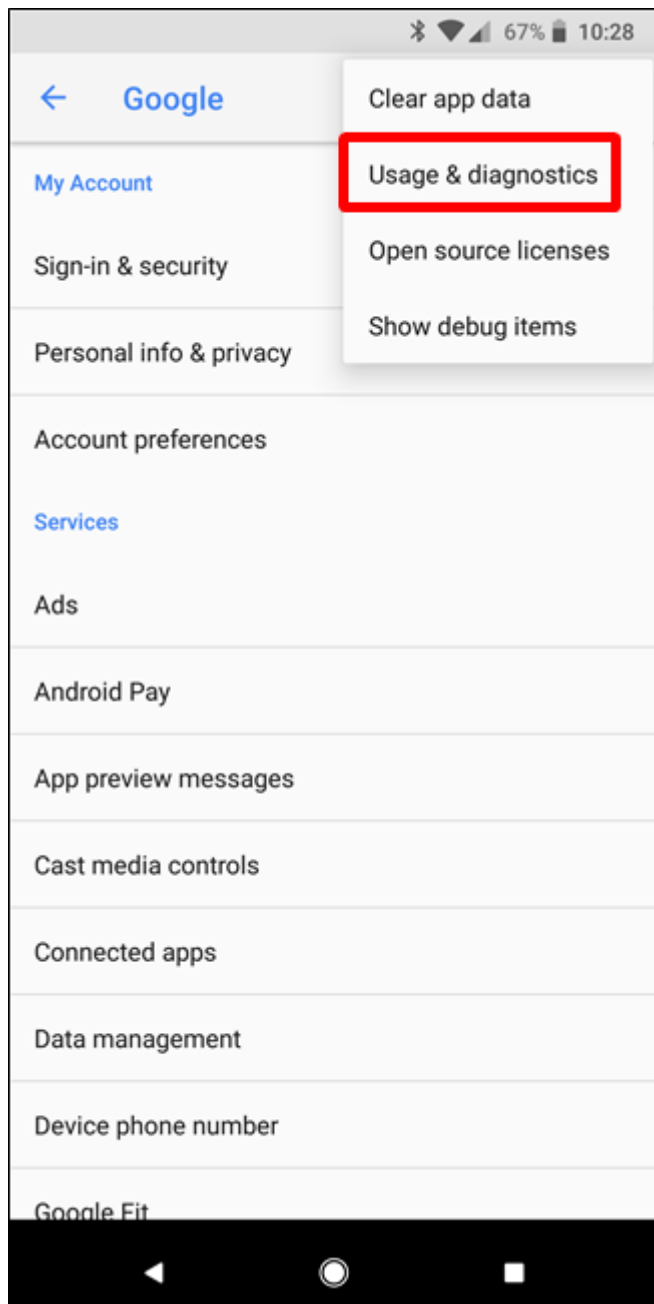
67% 10:28

Google

Clear app data

Usage & diagnostics

Open source licenses

Show debug items

My Account

Sign-in & security

Personal info & privacy

Account preferences

Services

Ads

Android Pay

App preview messages

Cast media controls

Connected apps

Data management

Device phone number

Google Fit